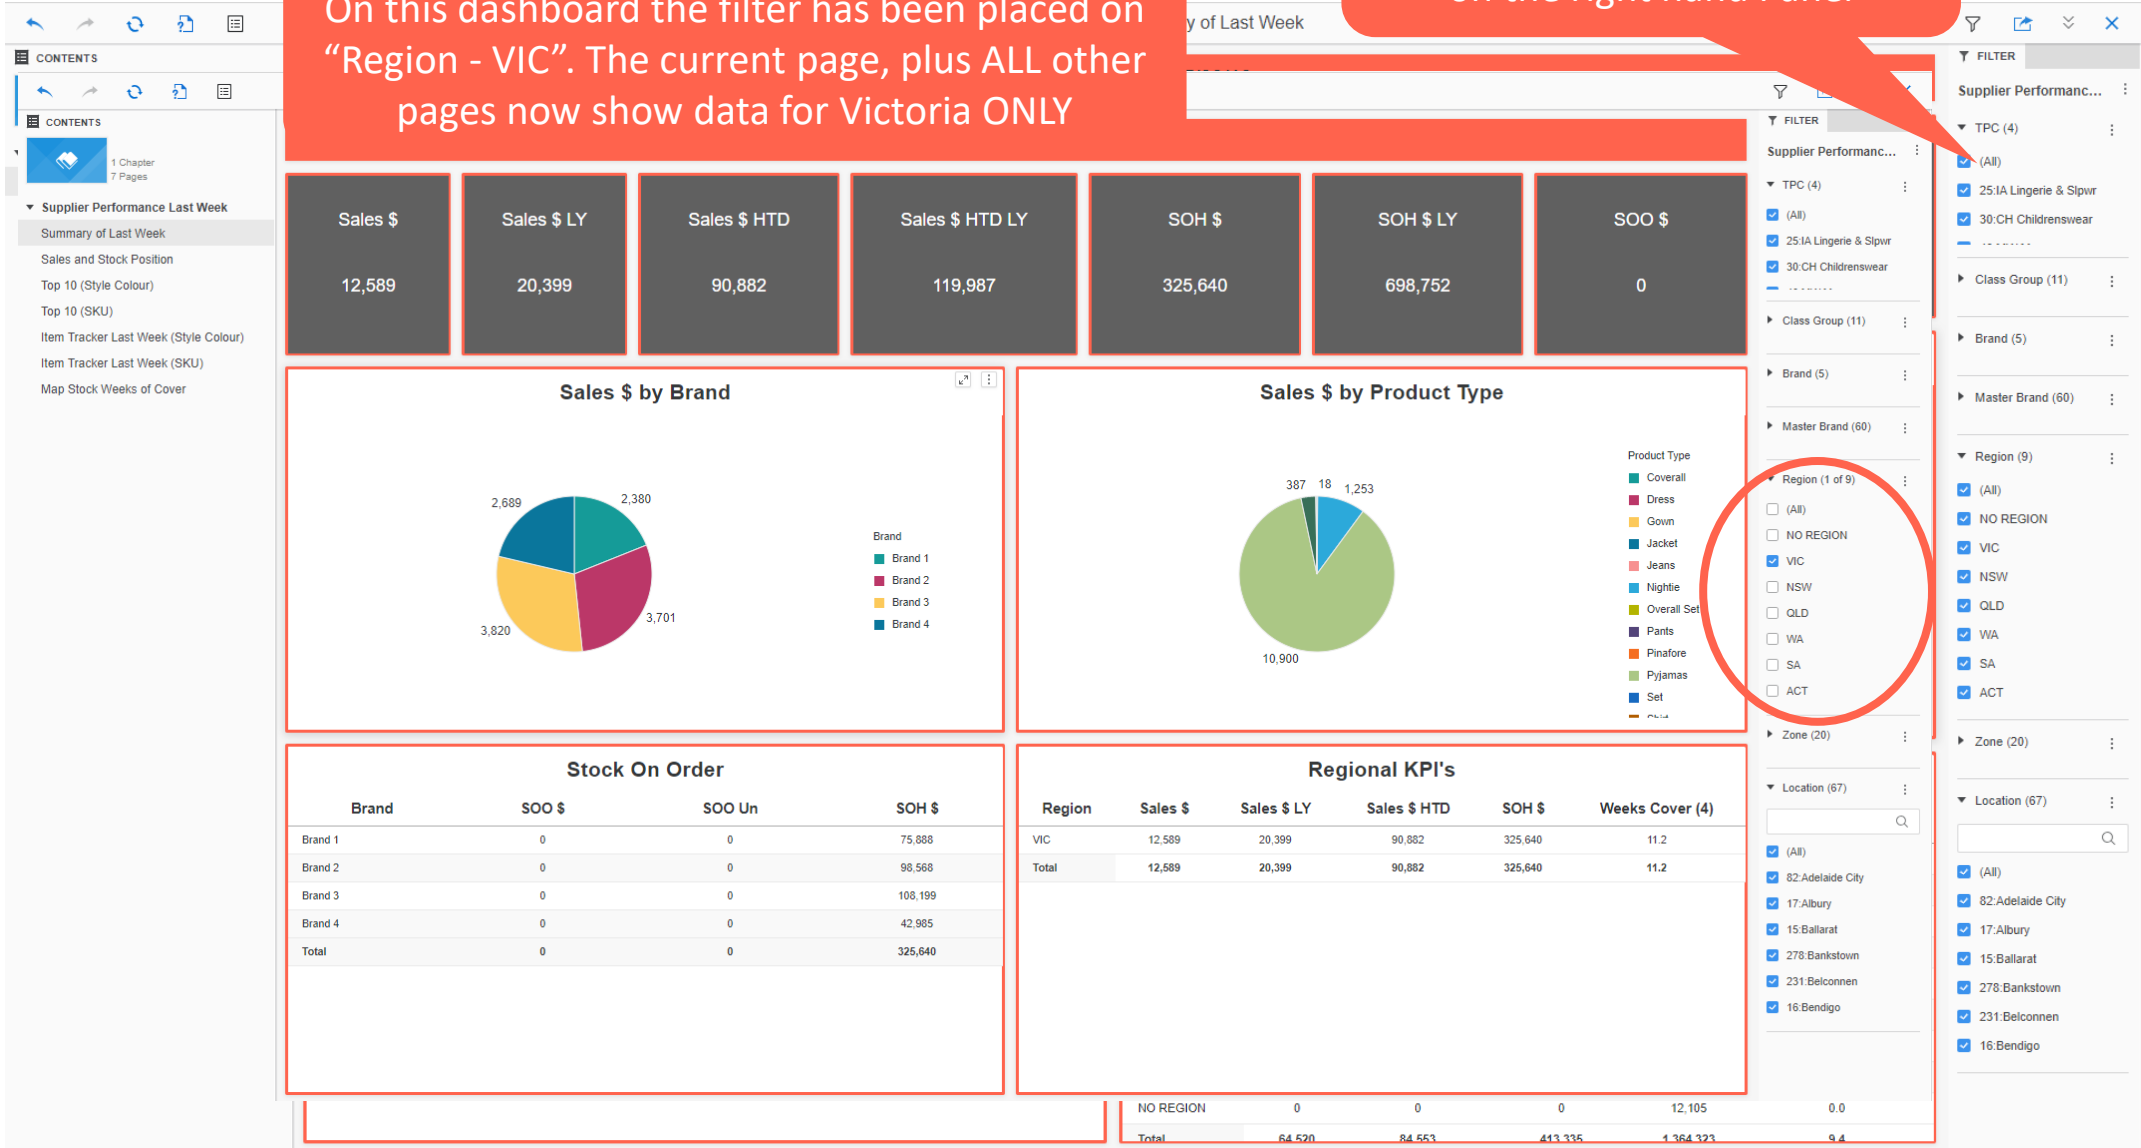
CONTENTS

CONTENTS

1 Chapter
7 Pages

Supplier Performance Last Week
Summary of Last Week
Sales and Stock Position
Top 10 (Style Colour)
Top 10 (SKU)
Item Tracker Last Week (Style Colour)
Item Tracker Last Week (SKU)
Map Stock Weeks of Cover

On this dashboard the filter has been placed on "Region - VIC". The current page, plus ALL other pages now show data for Victoria ONLY

y of Last Week

| Sales $ | Sales $ LY | Sales $ HTD | Sales $ HTD LY | SOH $ | SOH $ LY | SOO $ |
|---|---|---|---|---|---|---|
| 12,589 | 20,399 | 90,882 | 119,987 | 325,640 | 698,752 | 0 |

Sales $ by Brand

2,689
2,380
3,820
3,701

Brand
Brand 1
Brand 2
Brand 3
Brand 4

Sales $ by Product Type

387 18 1,253
10,900

Product Type
Coverall
Dress
Gown
Jacket
Jeans
Nightie
Overall Set
Pants
Pinafore
Pyjamas
Set

Stock On Order

| Brand | SOO $ | SOO Un | SOH $ |
|---|---|---|---|
| Brand 1 | 0 | 0 | 75,888 |
| Brand 2 | 0 | 0 | 98,568 |
| Brand 3 | 0 | 0 | 108,199 |
| Brand 4 | 0 | 0 | 42,985 |
| Total | 0 | 0 | 325,640 |

Regional KPI's

| Region | Sales $ | Sales $ LY | Sales $ HTD | SOH $ | Weeks Cover (4) |
|---|---|---|---|---|---|
| VIC | 12,589 | 20,399 | 90,882 | 325,640 | 11.2 |
| Total | 12,589 | 20,399 | 90,882 | 325,640 | 11.2 |

| NO REGION | 0 | 0 | 0 | 12,105 | 0.0 |
|---|---|---|---|---|---|
| Total | 64,520 | 84,553 | 413,335 | 1,364,323 | 9.4 |

FILTER
Supplier Performanc...
TPC (4)
(All)
25:IA Lingerie & Slpwr
30:CH Childrenswear
Class Group (11)
Brand (5)
Master Brand (60)
Region (1 of 9)
(All)
NO REGION
VIC
NSW
QLD
WA
SA
ACT
Zone (20)
Location (67)
(All)
82:Adelaide City
17:Albury
15:Ballarat
278:Bankstown
231:Belconnen
16:Bendigo

On the Right Hand Panel

FILTER
Supplier Performanc...
TPC (4)
(All)
25:IA Lingerie & Slpwr
30:CH Childrenswear
Class Group (11)
Brand (5)
Master Brand (60)
Region (9)
(All)
NO REGION
VIC
NSW
QLD
WA
SA
ACT
Zone (20)
Location (67)
(All)
82:Adelaide City
17:Albury
15:Ballarat
278:Bankstown
231:Belconnen
16:Bendigo